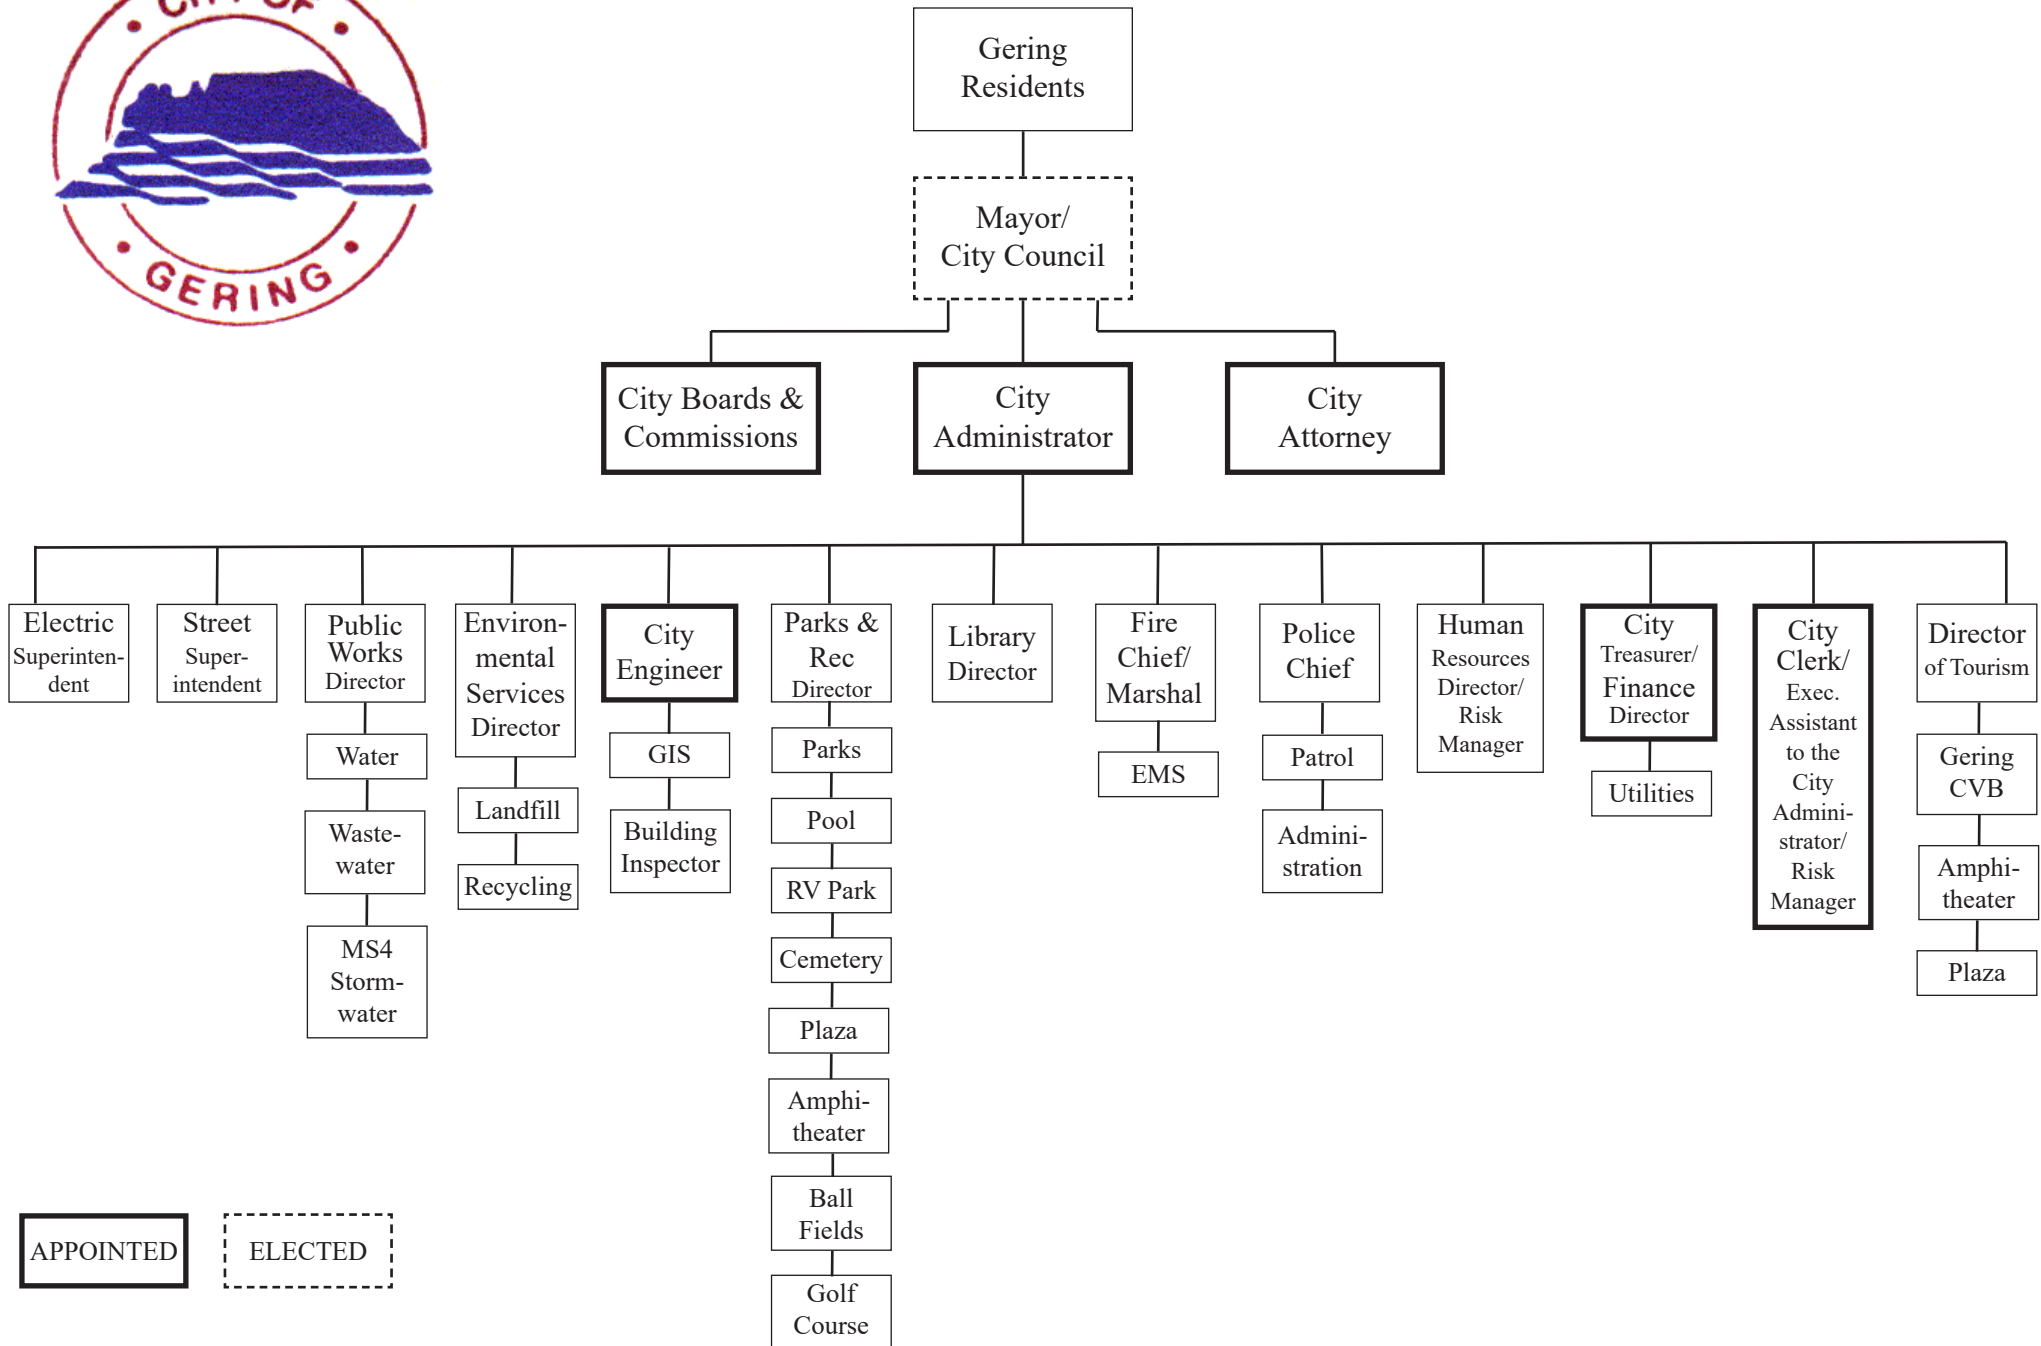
CITY OF GERING

Gering Residents

Mayor/ City Council

City Boards & Commissions

City Administrator

City Attorney

Electric Superintendent

Street Superintendent

Public Works Director

Water

Wastewater

MS4 Stormwater

Environmental Services Director

Landfill

Recycling

City Engineer

GIS

Building Inspector

Parks & Rec Director

Parks

Pool

RV Park

Cemetery

Plaza

Amphitheater

Ball Fields

Golf Course

Library Director

Fire Chief/ Marshal

EMS

Police Chief

Patrol

Administration

Human Resources Director/ Risk Manager

City Treasurer/ Finance Director

Utilities

City Clerk/ Exec. Assistant to the City Administrator/ Risk Manager

Director of Tourism

Gering CVB

Amphitheater

Plaza

APPOINTED

ELECTED